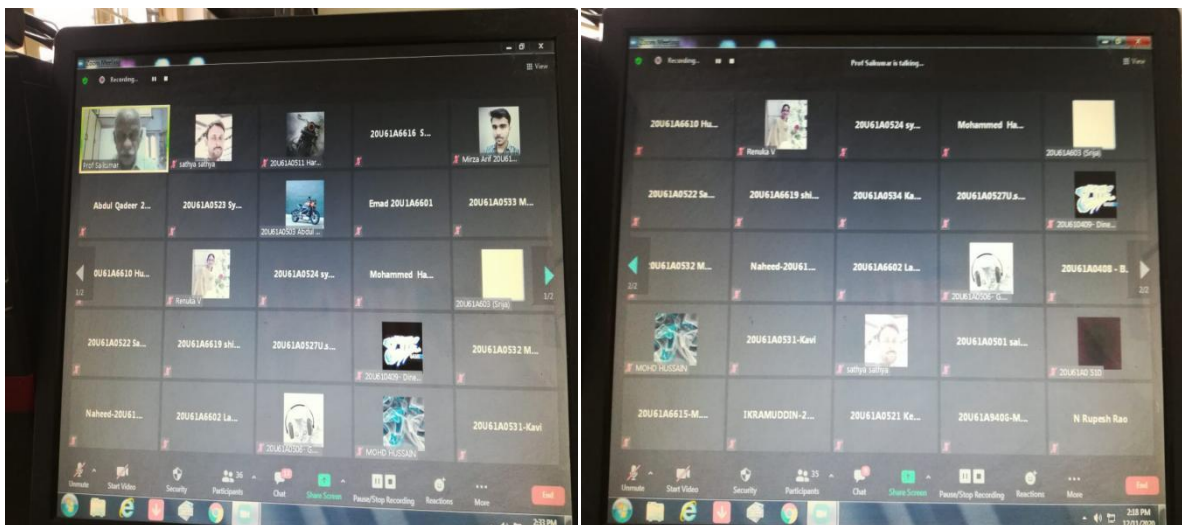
Zoom Meeting
Recording...
View
Prof Saikumar
sathya sathya
20U61A0511 Har...
20U61A6616 S...
Mirza Arif 20U61...
Abdul Qadeer 2...
20U61A0523 Sy...
20U61A0503 Abdul ...
Emad 20U1A6601
20U61A0533 M...
0U61A6610 Hu...
1/2
Renuka V
20U61A0524 sy...
Mohammed Ha...
20U61A603 (Srija)
1/2
20U61A0522 Sa...
20U61A6619 shi...
20U61A0527U.s...
20U61A0409- Dine...
20U61A0532 M...
Naheed-20U61...
20U61A6602 La...
20U61A0506 - G...
MOHD HUSSAIN
20U61A0531-Kavi
Unmute
Start Video
Security
36
Participants
Chat
Share Screen
Pause/Stop Recording
Reactions
More
End
2:31 PM

Zoom Meeting
Recording...
Prof Saikumar is talking...
View
20U61A6610 Hu...
Renuka V
20U61A0524 sy...
Mohammed Ha...
20U61A603 (Srija)
20U61A0522 Sa...
20U61A6619 shi...
20U61A0534 Ka...
20U61A0527U.s...
20U61A0409- Dine...
2/2
:0U61A0532 M...
Naheed-20U61...
20U61A6602 La...
20U61A0506 - G...
20U61A0408 - B...
2/2
MOHD HUSSAIN
20U61A0531-Kavi
sathya sathya
20U61A0501 sai...
20U61A0 510
20U61A6615-M...
IKRAMUDDIN-2...
20U61A0521 Ke...
20U61A9400-M...
N Rupesh Rao
Unmute
Start Video
Security
35
Participants
Chat
Share Screen
Pause/Stop Recording
Reactions
More
End
2:18 PM
12/01/2020